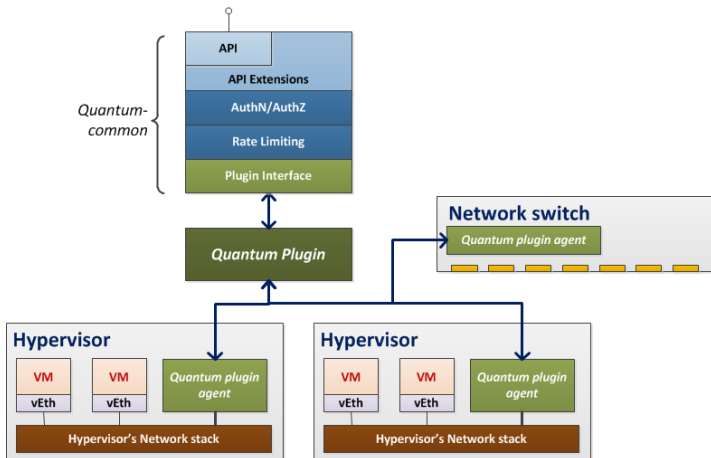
Quantum-common

API

API Extensions

AuthN/AuthZ

Rate Limiting

Plugin Interface

Quantum Plugin

Network switch

Quantum plugin agent

Hypervisor

VM

vEth

VM

vEth

Quantum plugin agent

Hypervisor's Network stack

Hypervisor

VM

vEth

VM

vEth

Quantum plugin agent

Hypervisor's Network stack